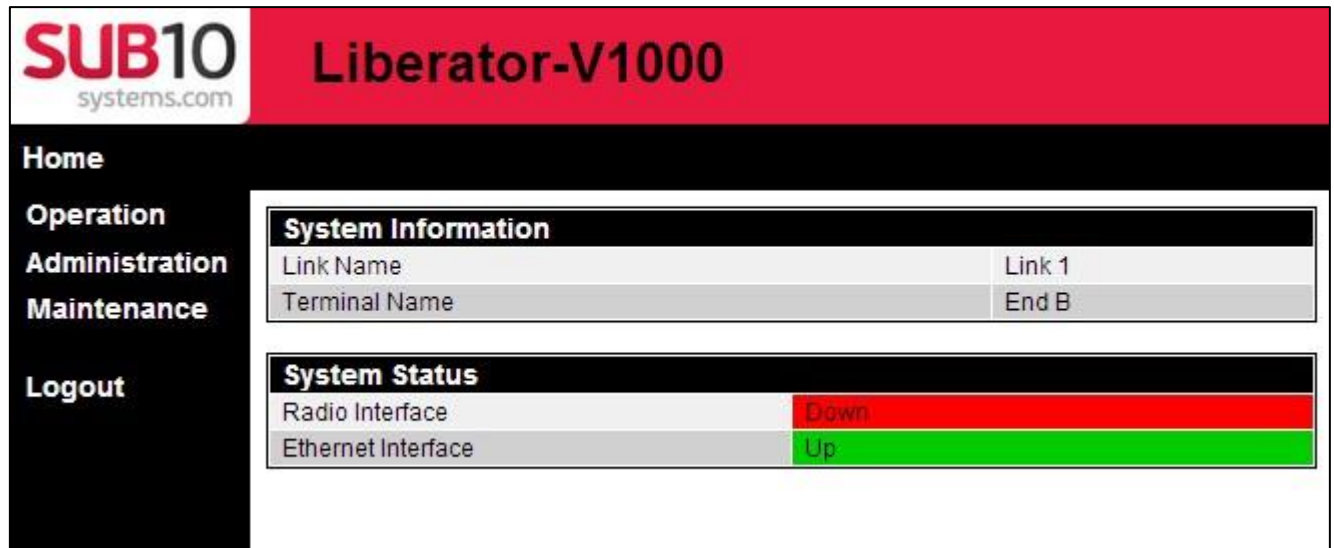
SUB10
systems.com

Liberator-V1000

Home

Operation
Administration
Maintenance

Logout

| System Information | |
|---|---|
| Link Name | Link 1 |
| Terminal Name | End B |

| System Status | |
|---|---|
| Radio Interface | Down |
| Ethernet Interface | Up |